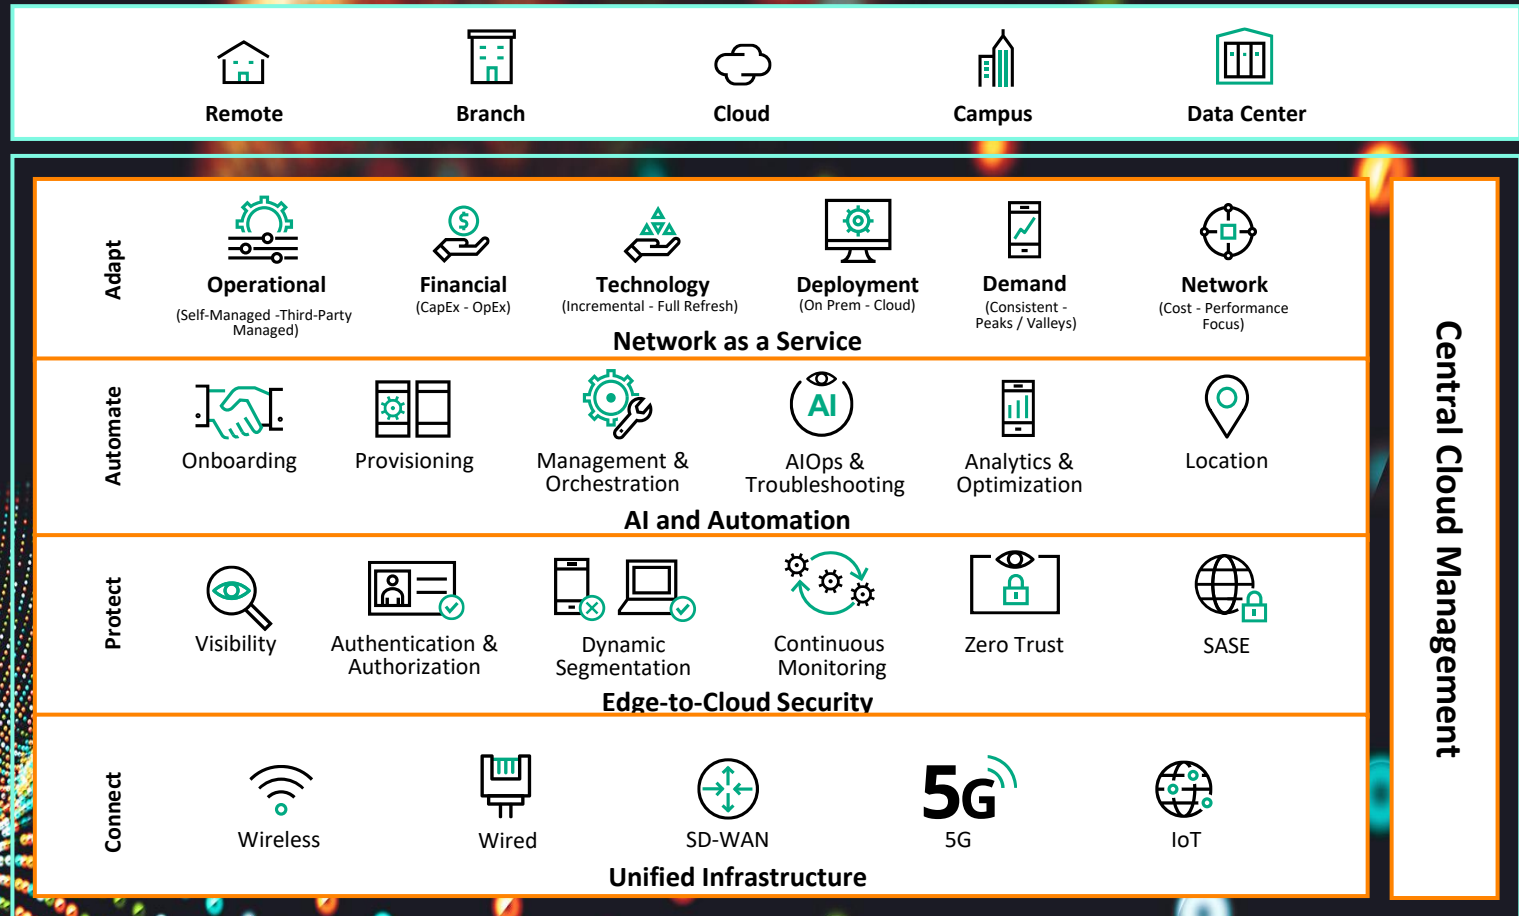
Remote
Branch
Cloud
Campus
Data Center

Adapt

Operational
(Self-Managed -Third-Party Managed)

Financial
(CapEx - OpEx)

Technology
(Incremental - Full Refresh)

Deployment
(On Prem - Cloud)

Demand
(Consistent - Peaks / Valleys)

Network
(Cost - Performance Focus)

Network as a Service

Automate

Onboarding
Provisioning
Management & Orchestration
AI
AIOps & Troubleshooting
Analytics & Optimization
Location

AI and Automation

Protect

Visibility
Authentication & Authorization
Dynamic Segmentation
Continuous Monitoring
Zero Trust
SASE

Edge-to-Cloud Security

Connect

Wireless
Wired
SD-WAN
5G
5G
IoT

Unified Infrastructure

Central Cloud Management